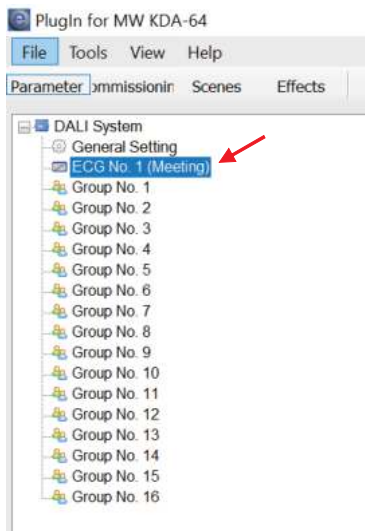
PlugIn for MW KDA-64

File Tools View Help

Parameter ommissionin Scenes Effects

DALI System
General Setting
ECG No. 1 (Meeting)
Group No. 1
Group No. 2
Group No. 3
Group No. 4
Group No. 5
Group No. 6
Group No. 7
Group No. 8
Group No. 9
Group No. 10
Group No. 11
Group No. 12
Group No. 13
Group No. 14
Group No. 15
Group No. 16